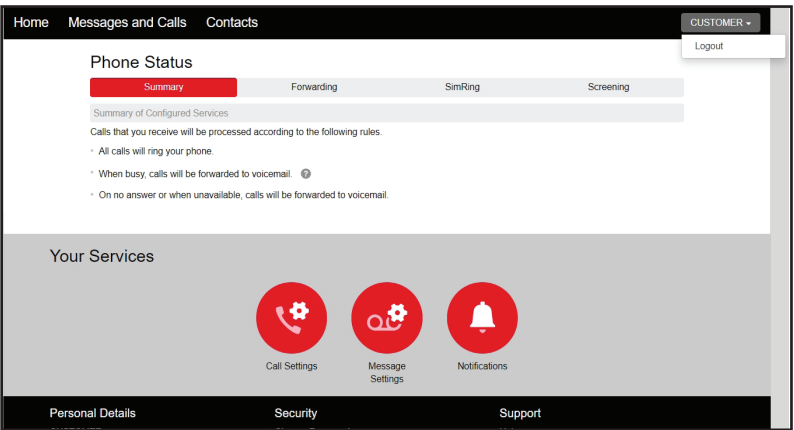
Home Messages and Calls Contacts

CUSTOMER ▾

Logout

Phone Status

Summary | Forwarding | SimRing | Screening

Summary of Configured Services

Calls that you receive will be processed according to the following rules.

- All calls will ring your phone.
- When busy, calls will be forwarded to voicemail.
- On no answer or when unavailable, calls will be forwarded to voicemail.

Your Services

Call Settings

Message Settings

Notifications

Personal Details

Security

Support